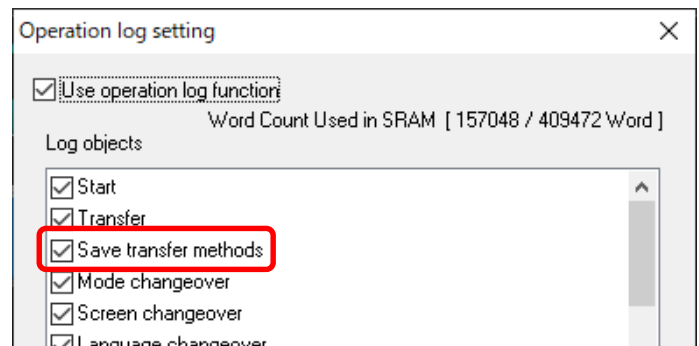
Operation log setting

Use operation log function

Word Count Used in SRAM [ 157048 / 409472 Word ]

Log objects

Start
Transfer
Save transfer methods
Mode changeover
Screen changeover
Language changeover